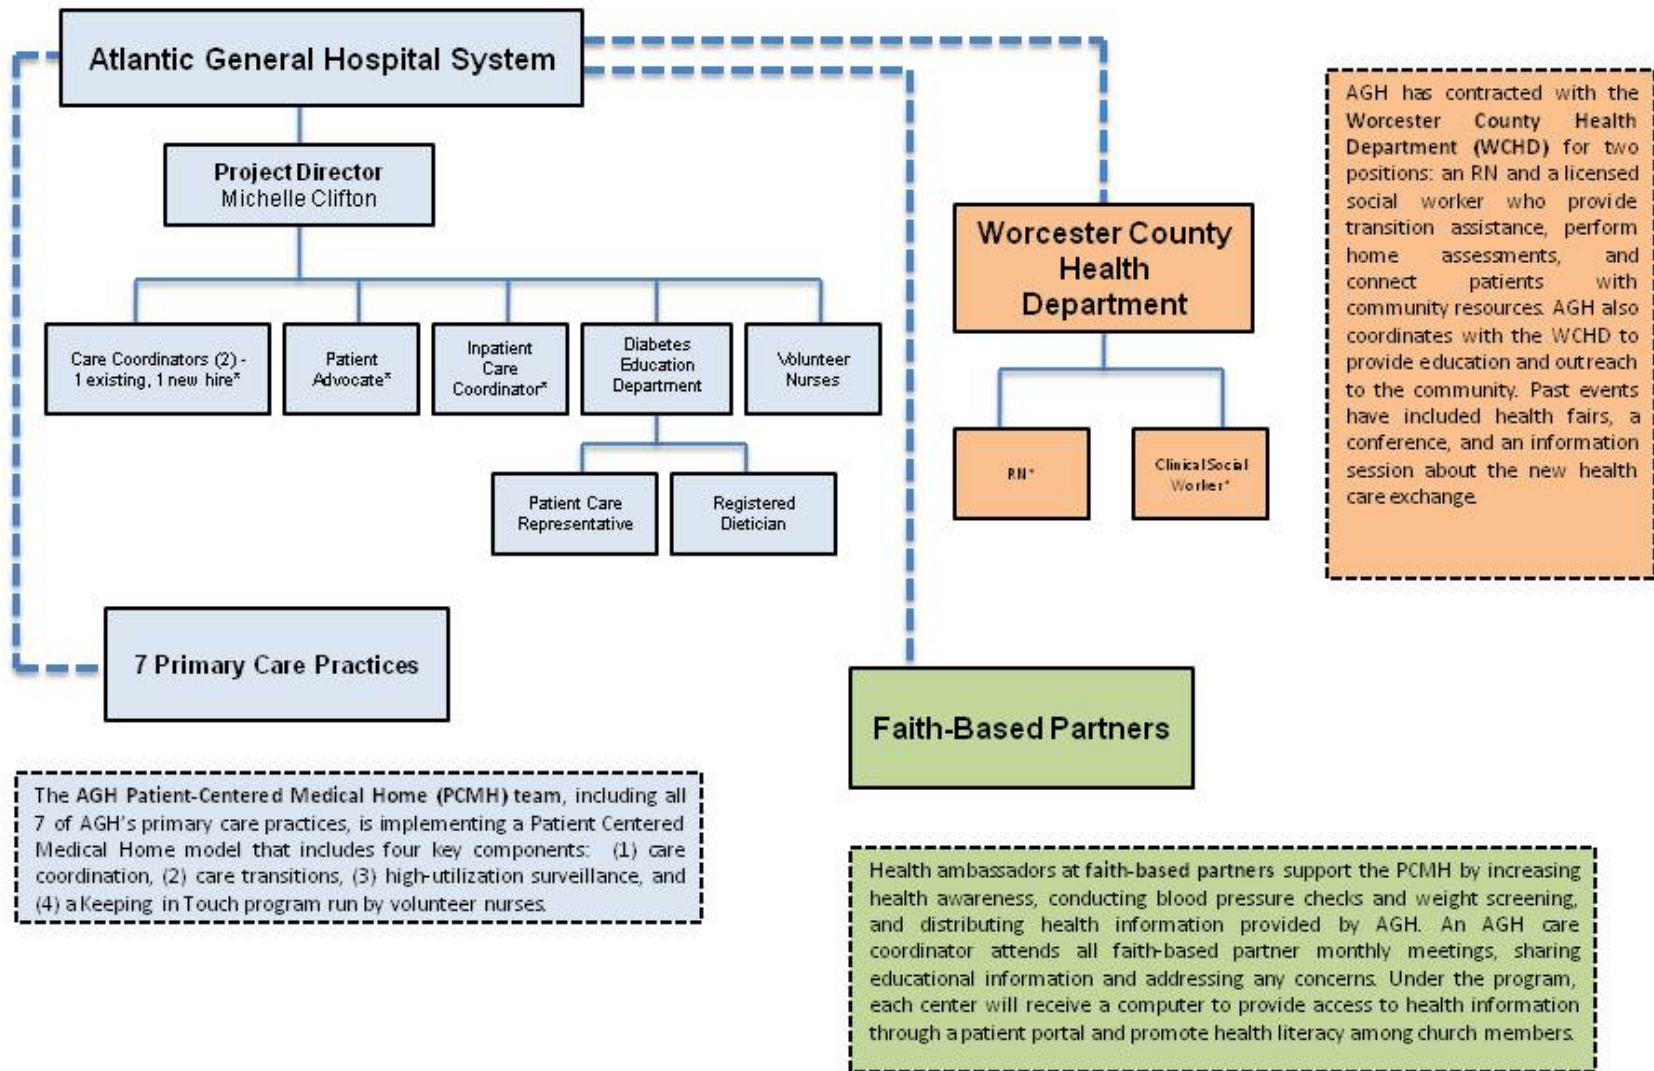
Atlantic General Hospital System

Project Director
Michelle Clifton

Care Coordinators (2) - 1 existing, 1 new hire*

Patient Advocate*

Inpatient Care Coordinator*

Diabetes Education Department

Volunteer Nurses

Patient Care Representative

Registered Dietician

Worcester County Health Department

RN*

Clinical Social Worker*

AGH has contracted with the Worcester County Health Department (WCHD) for two positions: an RN and a licensed social worker who provide transition assistance, perform home assessments, and connect patients with community resources. AGH also coordinates with the WCHD to provide education and outreach to the community. Past events have included health fairs, a conference, and an information session about the new health care exchange.

7 Primary Care Practices

Faith-Based Partners

The AGH Patient-Centered Medical Home (PCMH) team, including all 7 of AGH's primary care practices, is implementing a Patient Centered Medical Home model that includes four key components: (1) care coordination, (2) care transitions, (3) high-utilization surveillance, and (4) a Keeping in Touch program run by volunteer nurses.

Health ambassadors at faith-based partners support the PCMH by increasing health awareness, conducting blood pressure checks and weight screening, and distributing health information provided by AGH. An AGH care coordinator attends all faith-based partner monthly meetings, sharing educational information and addressing any concerns. Under the program, each center will receive a computer to provide access to health information through a patient portal and promote health literacy among church members.